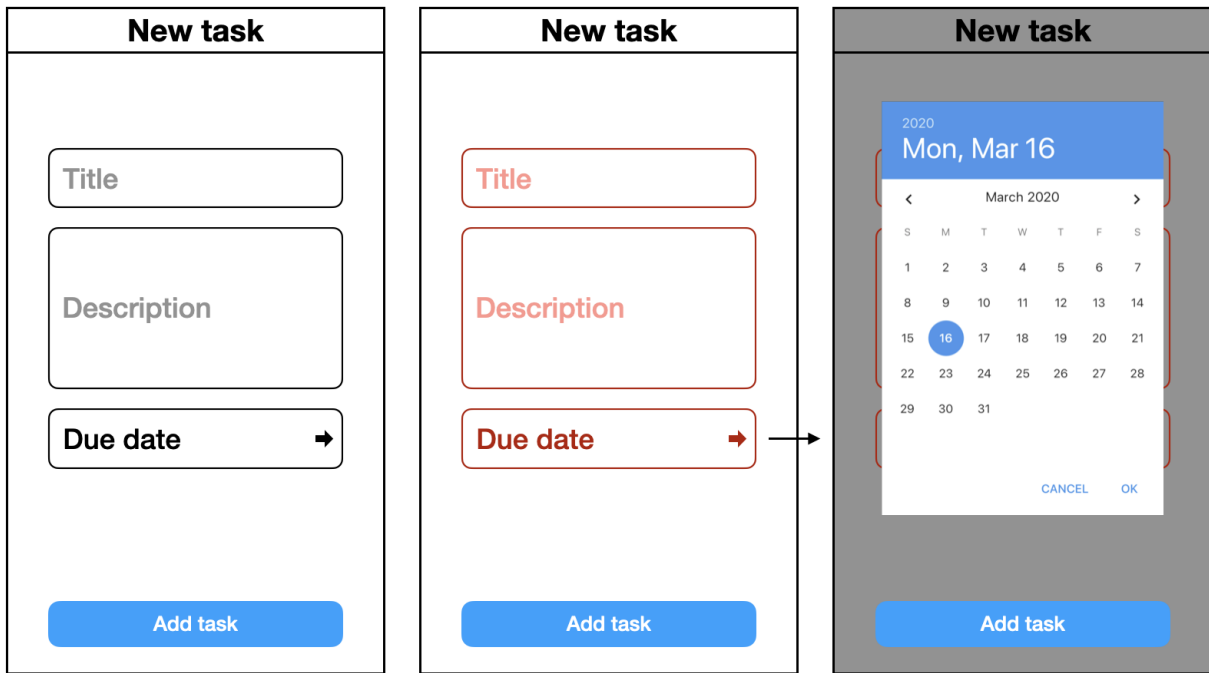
New task

Title

Description

Due date

Add task

New task

Title

Description

Due date

Add task

New task

2020
Mon, Mar 16

March 2020

| S | M | T | W | T | F | S |
|---|---|---|---|---|---|---|
| 1 | 2 | 3 | 4 | 5 | 6 | 7 |
| 8 | 9 | 10 | 11 | 12 | 13 | 14 |
| 15 | 16 | 17 | 18 | 19 | 20 | 21 |
| 22 | 23 | 24 | 25 | 26 | 27 | 28 |
| 29 | 30 | 31 | | | | |

CANCEL OK

Add task